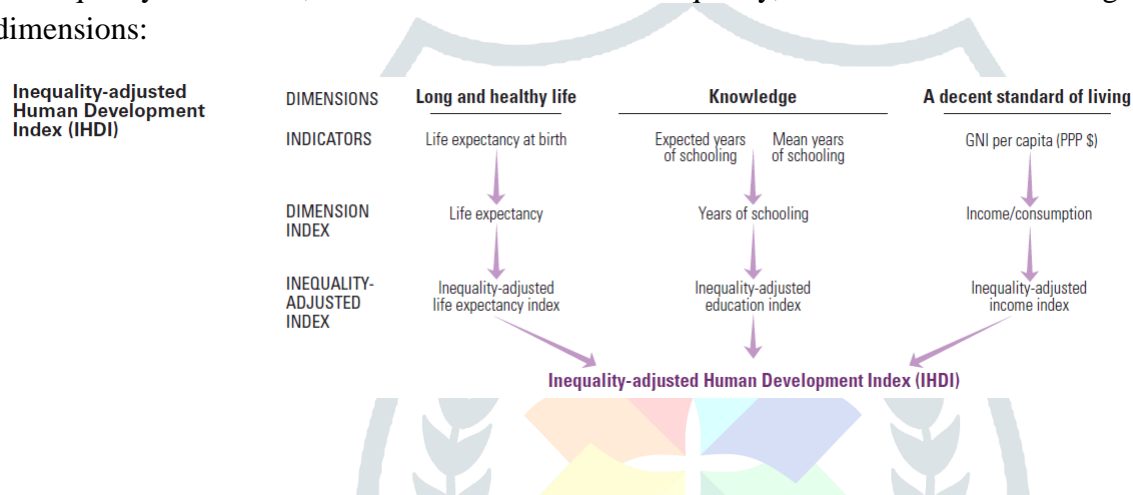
dimensions:

Inequality-adjusted Human Development Index (IHDI)

DIMENSIONS Long and healthy life Knowledge A decent standard of living

INDICATORS Life expectancy at birth Expected years of schooling Mean years of schooling GNI per capita (PPP $)

DIMENSION INDEX Life expectancy Years of schooling Income/consumption

INEQUALITY-ADJUSTED INDEX Inequality-adjusted life expectancy index Inequality-adjusted education index Inequality-adjusted income index

Inequality-adjusted Human Development Index (IHDI)